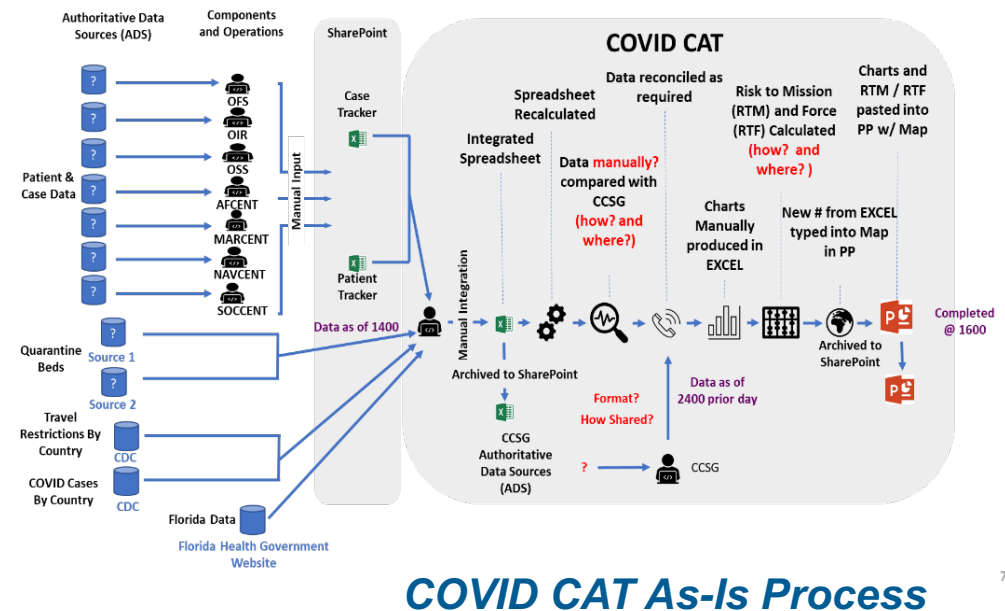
Authoritative Data Sources (ADS)

Components and Operations

SharePoint

COVID CAT

?
?
?
?
?
?
?

OFS
OIR
OSS
AFCENT
MARCENT
NAVCENT
SOCCENT

Patient & Case Data

Manual Input

Case Tracker

Patient Tracker

Data as of 1400

Quarantine Beds

?
Source 1
?
Source 2

Travel Restrictions By Country

?
CDC

COVID Cases By Country

?
CDC

Florida Data

Florida Health Government Website

Manual Integration

Integrated Spreadsheet

Spreadsheet Recalculated

Data reconciled as required

Data manually? compared with CCSG (how? and where?)

Risk to Mission (RTM) and Force (RTF) Calculated (how? and where? )

Charts and RTM / RTF pasted into PP w/ Map

Charts Manually produced in EXCEL

New # from EXCEL typed into Map in PP

Archived to SharePoint

Archived to SharePoint

Completed @ 1600

CCSG Authoritative Data Sources (ADS)

Format? How Shared?

Data as of 2400 prior day

?

CCSG

COVID CAT As-Is Process

7